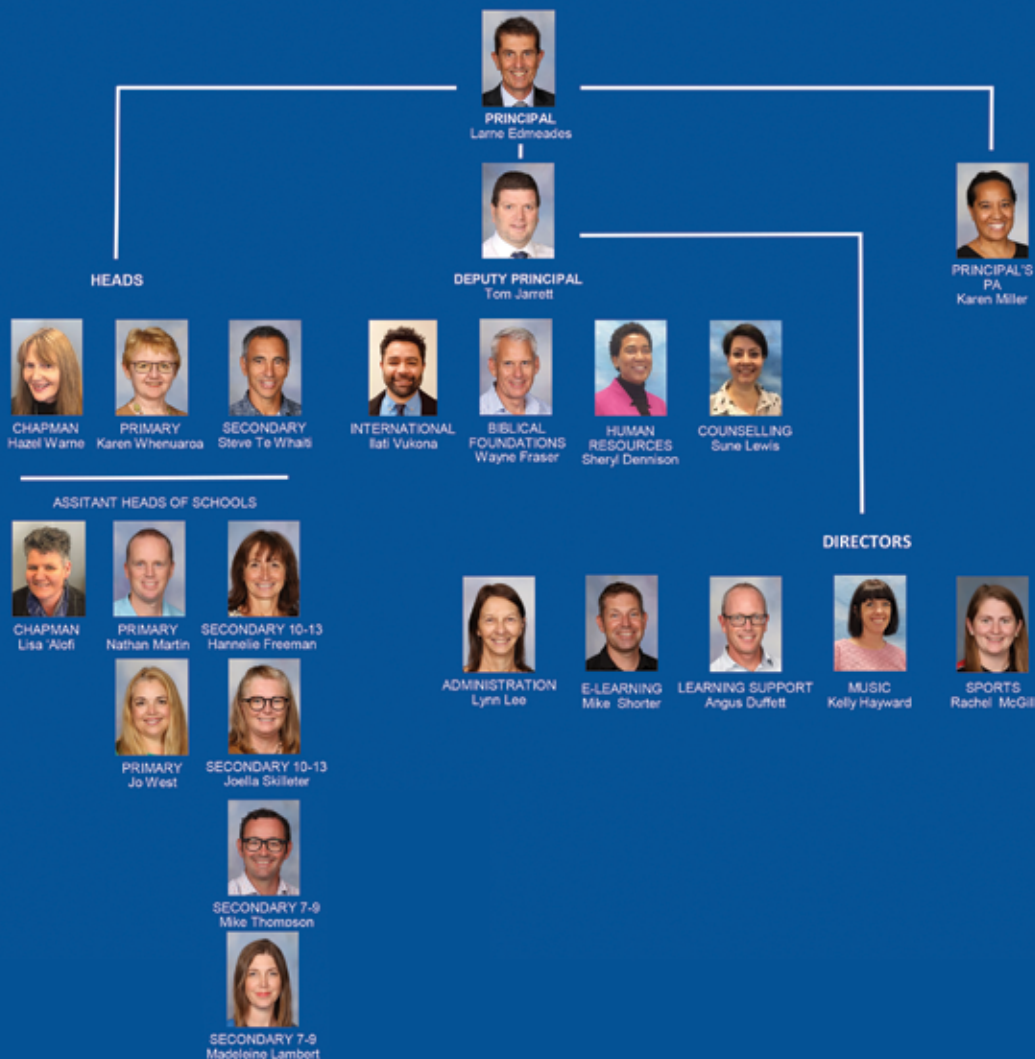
PRINCIPAL
Larne Edmeades

DEPUTY PRINCIPAL
Tom Jarrett

PRINCIPAL'S PA
Karen Miller

HEADS

CHAPMAN
Hazel Warne

PRIMARY
Karen Whenuaroa

SECONDARY
Steve Te Whaiti

INTERNATIONAL
Ilati Vukona

BIBLICAL FOUNDATIONS
Wayne Fraser

HUMAN RESOURCES
Sheryl Dennison

COUNSELLING
Sune Lewis

ASSITANT HEADS OF SCHOOLS

CHAPMAN
Lisa 'Alofi

PRIMARY
Nathan Martin

SECONDARY 10-13
Hannelie Freeman

PRIMARY
Jo West

SECONDARY 10-13
Joella Skilleter

SECONDARY 7-9
Mike Thomoson

SECONDARY 7-9
Madeleine Lambert

DIRECTORS

ADMINISTRATION
Lynn Lee

E-LEARNING
Mike Shorter

LEARNING SUPPORT
Angus Duffett

MUSIC
Kelly Hayward

SPORTS
Rachel McGill